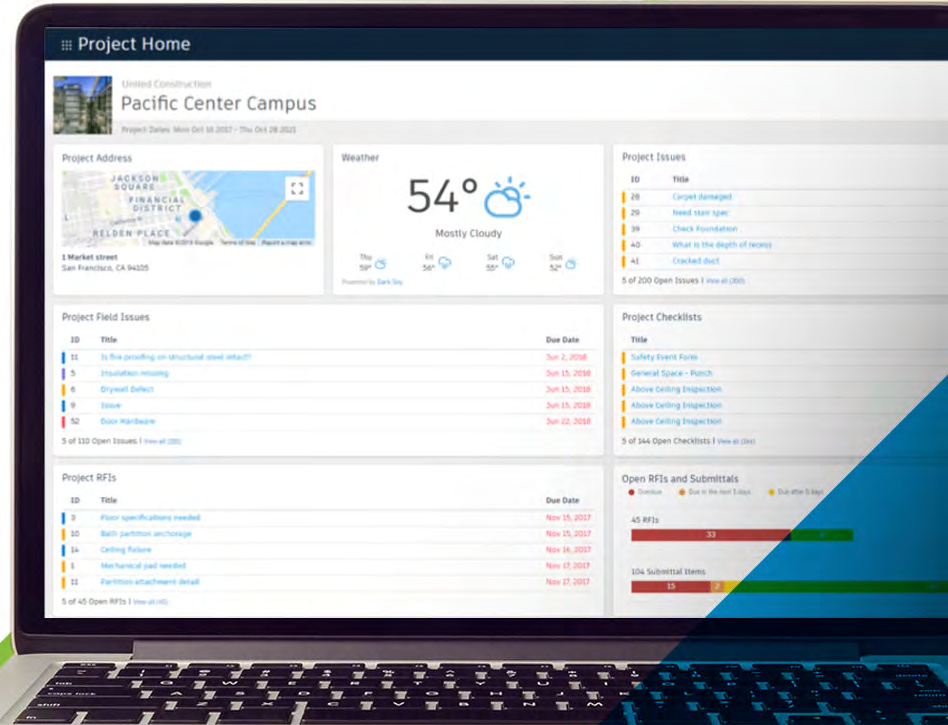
Project Home

United Construction
Pacific Center Campus
Project Dates: Mon Oct 16 2017 - Thu Oct 28 2021

Project Address

JACKSON SQUARE
FINANCIAL DISTRICT
BELDEN PLACE
Map data ©2018 Google Terms of Use Report a map error

1 Market street
San Francisco, CA 94105

Weather

54°
Mostly Cloudy

Thu 59°
Fri 56°
Sat 55°
Sun 52°

Powered by Dark Sky

Project Issues

| ID | Title |
|---|---|
| 28 | Carpet damaged |
| 29 | Need stair spec |
| 39 | Check Foundation |
| 40 | What is the depth of recess |
| 41 | Cracked duct |

5 of 200 Open Issues | View all (200)

Project Field Issues

| ID | Title | Due Date |
|---|---|---|
| 11 | Is fire proofing on structural steel intact? | Jun 2, 2018 |
| 5 | Insulation missing | Jun 15, 2018 |
| 6 | Drywall Defect | Jun 15, 2018 |
| 9 | Issue | Jun 15, 2018 |
| 52 | Door Hardware | Jun 22, 2018 |

5 of 110 Open Issues | View all (110)

Project Checklists

| Title |
|---|
| Safety Event Form |
| General Space - Punch |
| Above Ceiling Inspection |
| Above Ceiling Inspection |
| Above Ceiling Inspection |

5 of 144 Open Checklists | View all (144)

Project RFIs

| ID | Title | Due Date |
|---|---|---|
| 3 | Floor specifications needed | Nov 15, 2017 |
| 10 | Bath partition anchorage | Nov 15, 2017 |
| 14 | Ceiling fixture | Nov 16, 2017 |
| 1 | Mechanical pad needed | Nov 17, 2017 |
| 11 | Partition attachment detail | Nov 17, 2017 |

5 of 45 Open RFIs | View all (45)

Open RFIs and Submittals
Overdue   Due in the next 5 days   Due after 5 days

45 RFIs
33

104 Submittal Items
15